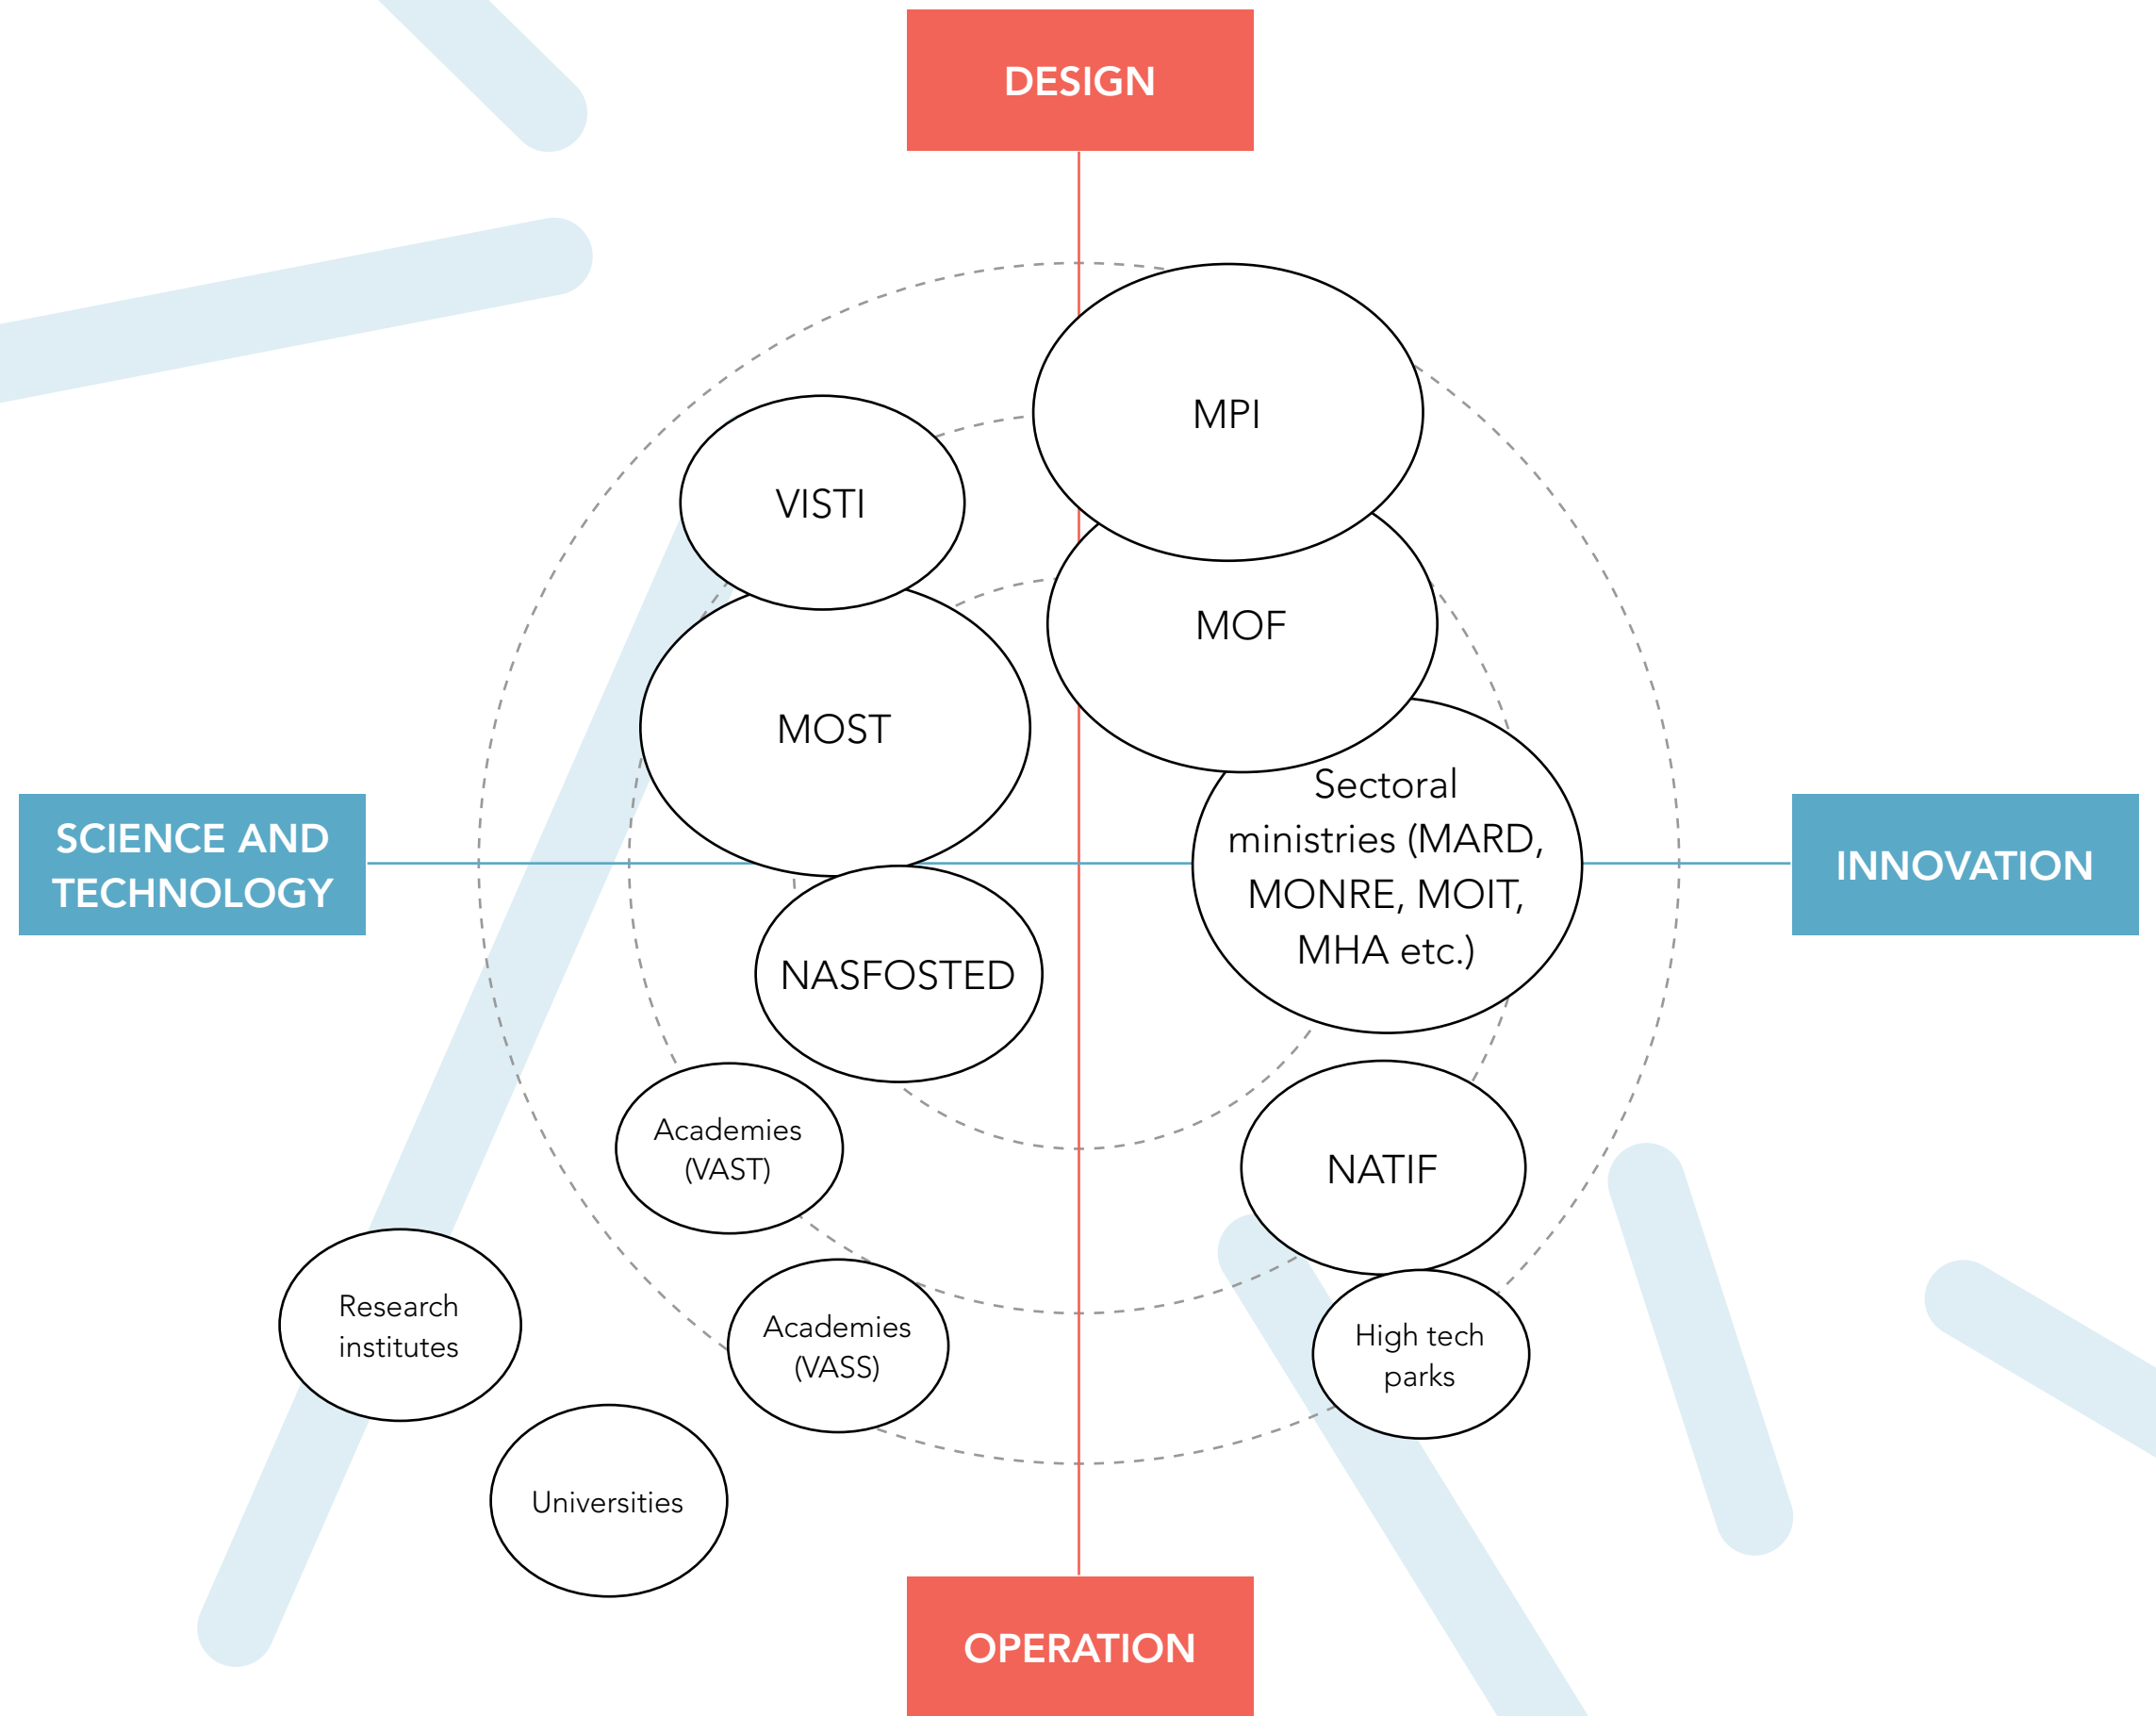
DESIGN

MPI

VISTI

MOF

MOST

SCIENCE AND TECHNOLOGY

Sectoral ministries (MARD, MONRE, MOIT, MHA etc.)

INNOVATION

NASFOSTED

Academies (VAST)

NATIF

Research institutes

Academies (VASS)

High tech parks

Universities

OPERATION